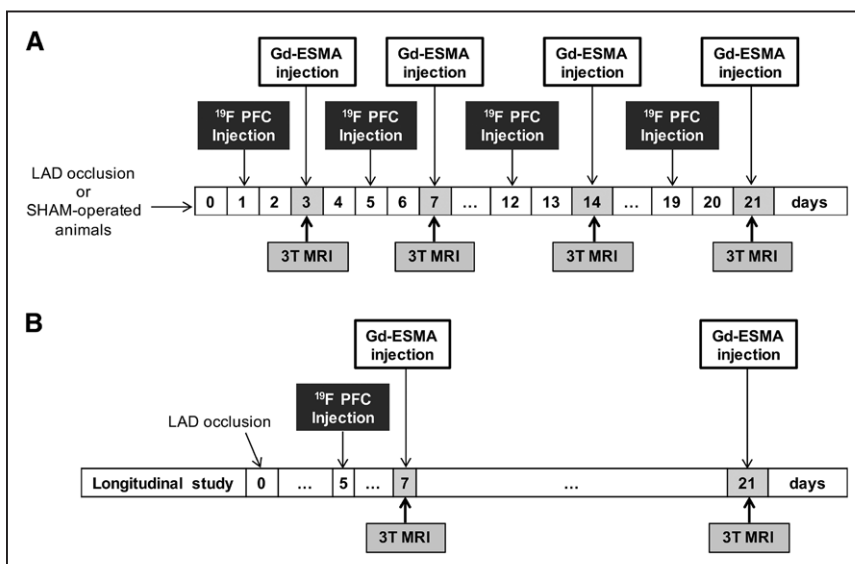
A

Gd-ESMA injection

Gd-ESMA injection

Gd-ESMA injection

Gd-ESMA injection

$^{19}$F PFC Injection

$^{19}$F PFC Injection

$^{19}$F PFC Injection

$^{19}$F PFC Injection

LAD occlusion or SHAM-operated animals

| 0 | 1 | 2 | 3 | 4 | 5 | 6 | 7 | ... | 12 | 13 | 14 | ... | 19 | 20 | 21 | days |
|---|---|---|---|---|---|---|---|---|---|---|---|---|---|---|---|---|

3T MRI

3T MRI

3T MRI

3T MRI

B

Gd-ESMA injection

Gd-ESMA injection

$^{19}$F PFC Injection

LAD occlusion

| Longitudinal study | 0 | ... | 5 | ... | 7 | ... | 21 | days |
|---|---|---|---|---|---|---|---|---|

3T MRI

3T MRI